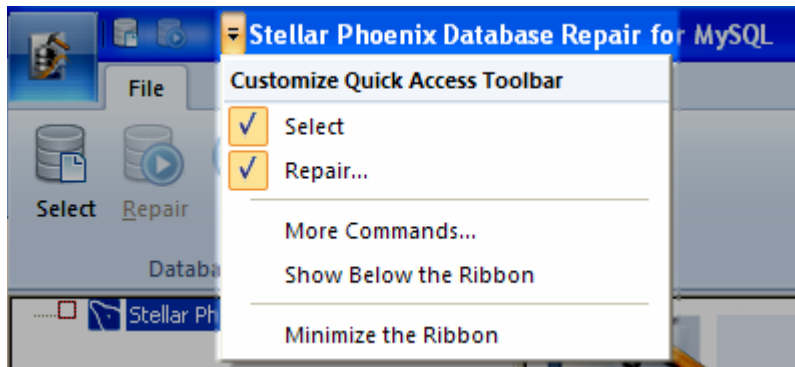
Stellar Phoenix Database Repair for MySQL

File

Select

Repair

Databa

Stellar Ph

Customize Quick Access Toolbar

✓ Select

✓ Repair...

More Commands...

Show Below the Ribbon

Minimize the Ribbon